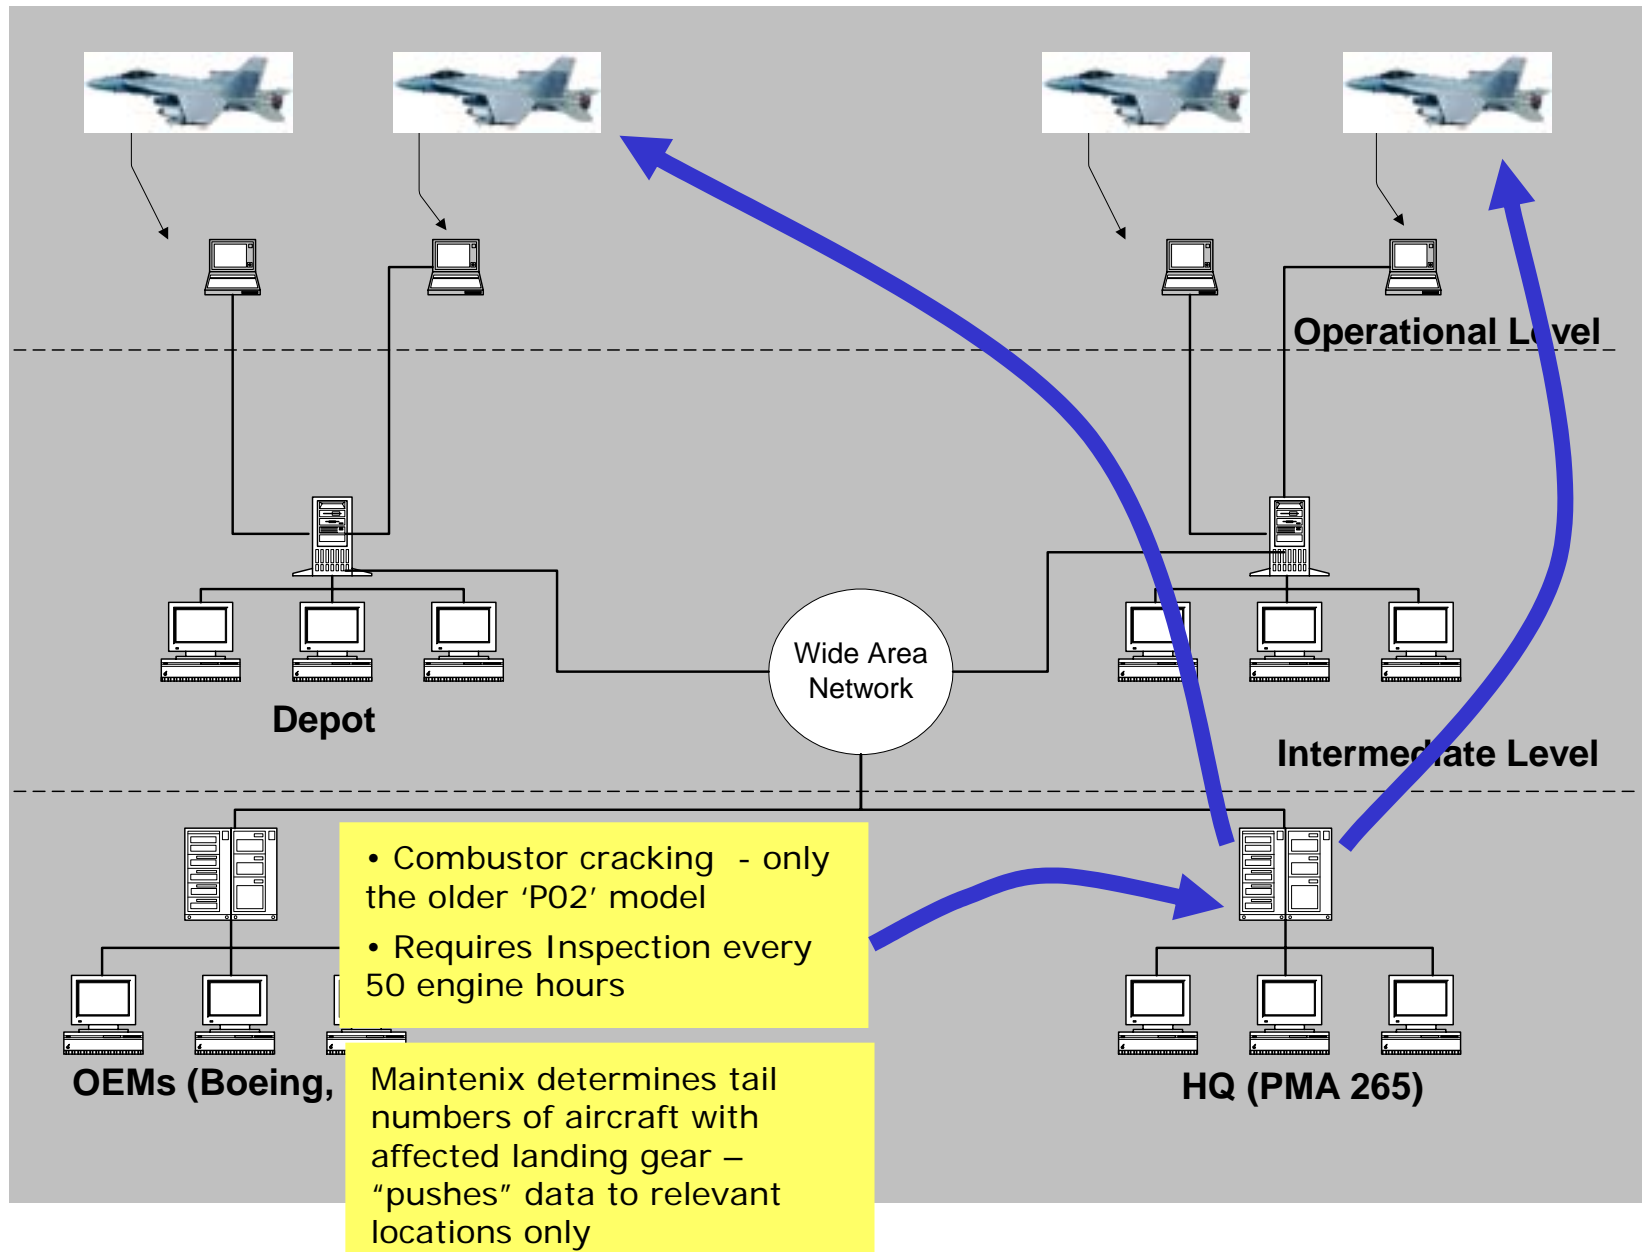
Operational Level

Wide Area Network

Depot

Intermediate Level

• Combustor cracking - only the older 'P02' model

• Requires Inspection every 50 engine hours

OEMs (Boeing,

HQ (PMA 265)

Maintenix determines tail numbers of aircraft with affected landing gear – "pushes" data to relevant locations only